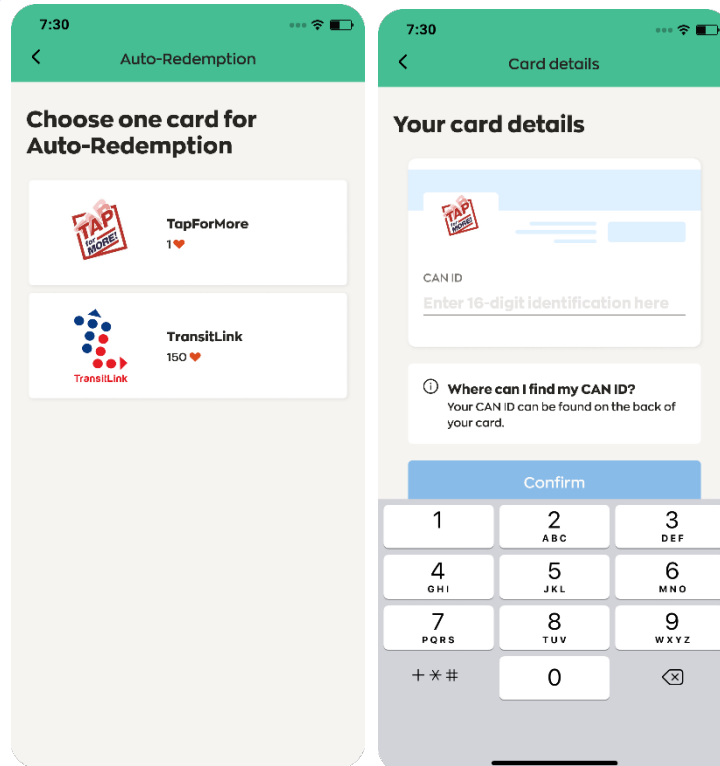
7:30

Auto-Redemption

Choose one card for Auto-Redemption

TAP for MORE!

TapForMore
1

TransitLink

TransitLink
150

7:30

Card details

Your card details

TAP for MORE!

CAN ID

Enter 16-digit identification here

Where can I find my CAN ID?
Your CAN ID can be found on the back of your card.

Confirm

| 1 | 2 ABC | 3 DEF |
|---|---|---|
| 4 GHI | 5 JKL | 6 MNO |
| 7 PQRS | 8 TUV | 9 WXYZ |
| + * # | 0 | |